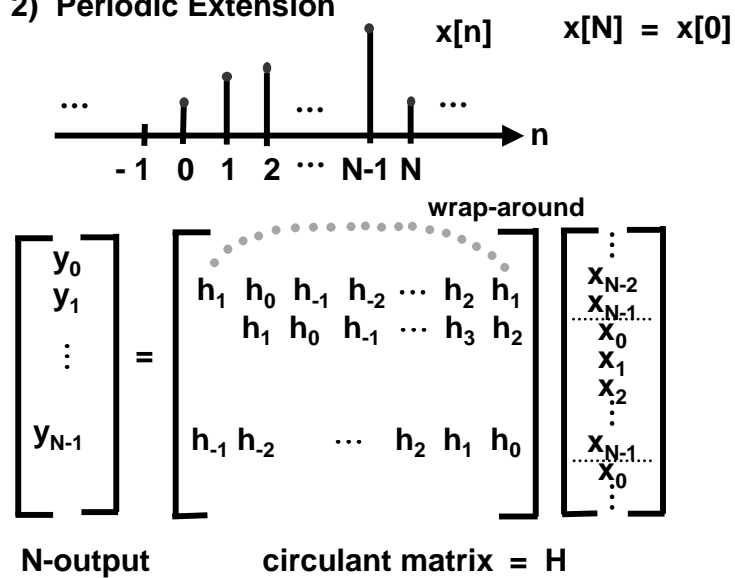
2) Periodic Extension

x[n]    x[N] = x[0]

…  …  …  n

- 1  0  1  2 ⋯ N-1  N

wrap-around

$\begin{bmatrix} y_0 \\ y_1 \\ \vdots \\ y_{N-1} \end{bmatrix} = \begin{bmatrix} h_1 & h_0 & h_{-1} & h_{-2} & \cdots & h_2 & h_1 \\ & h_1 & h_0 & h_{-1} & \cdots & h_3 & h_2 \\ \\ h_{-1} & h_{-2} & & \cdots & h_2 & h_1 & h_0 \end{bmatrix} \begin{bmatrix} \vdots \\ x_{N-2} \\ x_{N-1} \\ x_0 \\ x_1 \\ x_2 \\ \vdots \\ x_{N-1} \\ x_0 \\ \vdots \end{bmatrix}$

N-output    circulant matrix = H